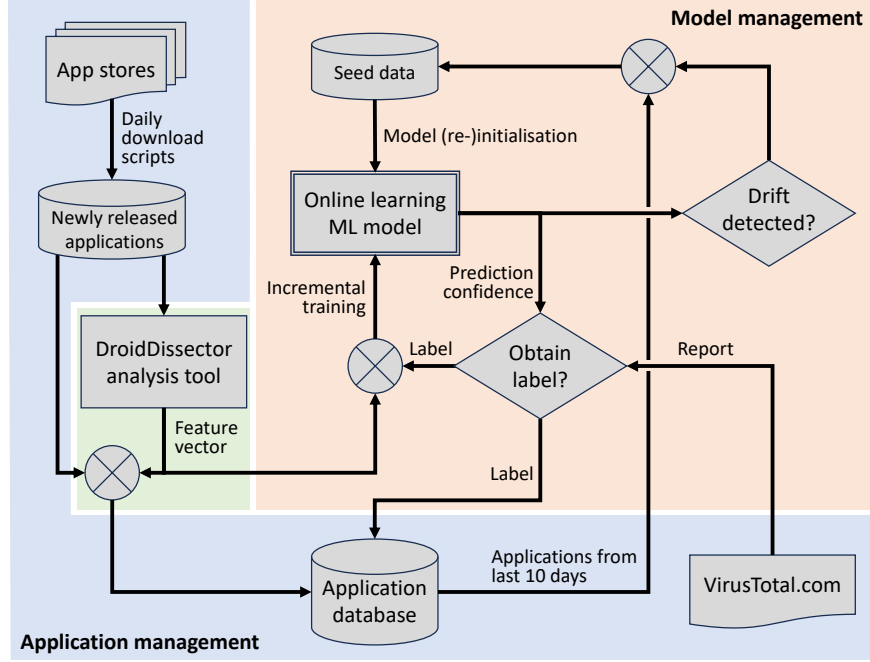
Model management

App stores

Daily download scripts

Newly released applications

Seed data

Model (re-)initialisation

Online learning ML model

Drift detected?

Prediction confidence

Incremental training

DroidDissector analysis tool

Label

Obtain label?

Report

Feature vector

Label

Applications from last 10 days

Application database

VirusTotal.com

Application management